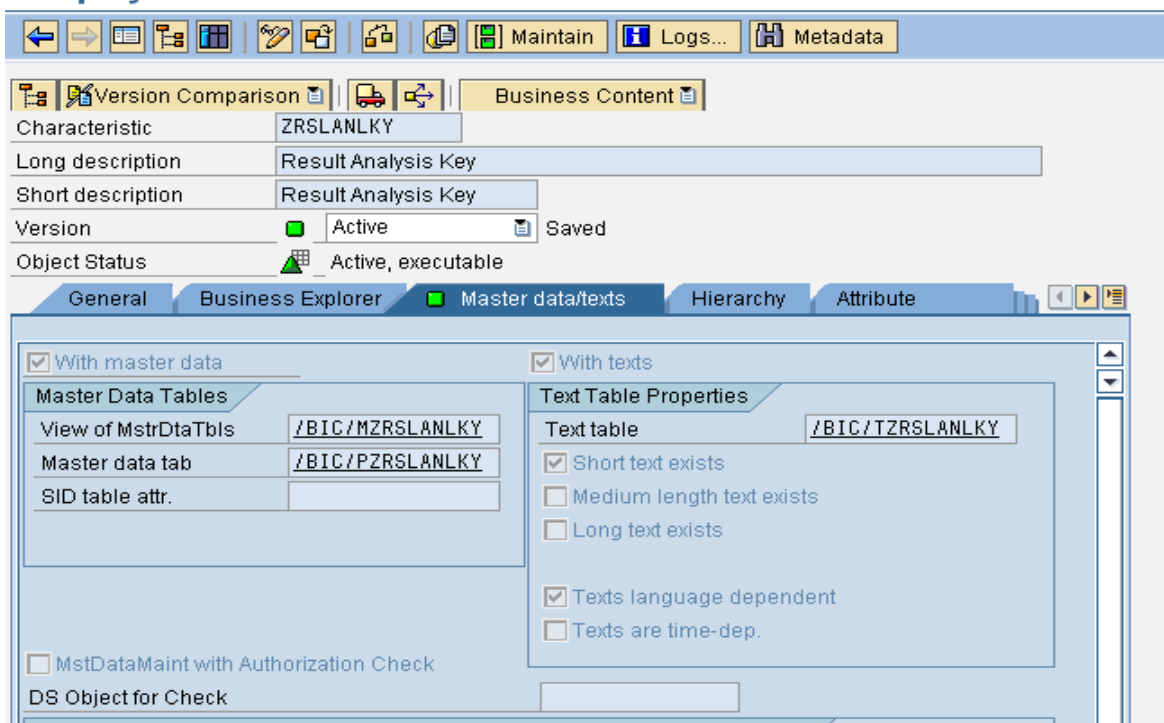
Maintain Logs... Metadata

Version Comparison Business Content

Characteristic ZRSLANLKY

Long description Result Analysis Key

Short description Result Analysis Key

Version Active Saved

Object Status Active, executable

General Business Explorer Master data/texts Hierarchy Attribute

With master data

Master Data Tables

View of MstrDtaTbls /BIC/MZRSLANLKY

Master data tab /BIC/PZRSLANLKY

SID table attr.

With texts

Text Table Properties

Text table /BIC/TZRSLANLKY

Short text exists

Medium length text exists

Long text exists

Texts language dependent

Texts are time-dep.

MstDataMaint with Authorization Check

DS Object for Check